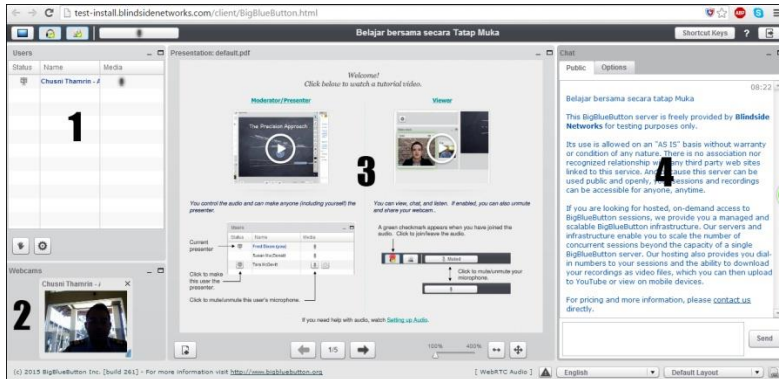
test-install.blindsidenetworks.com/client/BigBlueButton.html

Belajar bersama secara Tatap Muka

Shortcut Keys ?

Users

Status Name Media

Chusni Thamrin - /

1

Webcams

Chusni Thamrin - /

2

Presentation: default.pdf

Welcome!
Click below to watch a tutorial video.

Moderator/Presenter

Viewer

The Precision Approach

3

You control the audio and can make anyone (including yourself) the presenter.

You can view, chat, and listen. If enabled, you can also unmute and share your webcam.

Current presenter

Click to make this user the presenter.

Click to mute/unmute this user's microphone.

A green checkmark appears when you have joined the audio. Click to join/leave the audio.

Click to mute/unmute your microphone.

If you need help with audio, watch Setting up Audio.

1/5

100% 400%

Chat

Public Options

08:22

Belajar bersama secara tatap Muka

This BigBlueButton server is freely provided by Blindside Networks for testing purposes only.

Its use is allowed on an "AS IS" basis without warranty or condition of any nature. There is no association nor recognized relationship with any third party web sites linked to this service. All sessions on this server can be used public and openly, and sessions and recordings can be accessible for anyone, anytime.

4

If you are looking for hosted, on-demand access to BigBlueButton sessions, we provide you a managed and scalable BigBlueButton infrastructure. Our servers and infrastructure enable you to scale the number of concurrent sessions beyond the capacity of a single BigBlueButton server. Our hosting also provides you dial-in numbers to your sessions and the ability to download your recordings as video files, which you can then upload to YouTube or view on mobile devices.

For pricing and more information, please contact us directly.

Send

(c) 2015 BigBlueButton Inc. [build 261] - For more information visit http://www.bigbluebutton.org

[ WebRTC Audio ]

English

Default Layout